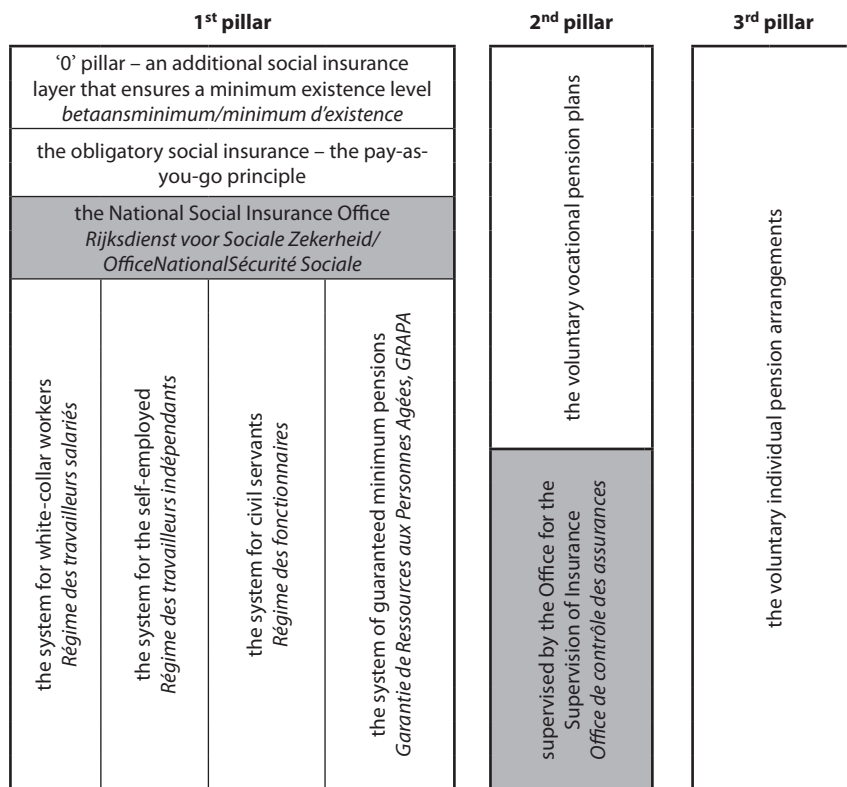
1st pillar

‘0’ pillar – an additional social insurance layer that ensures a minimum existence level
*betaansminimum/minimum d’existence*

the obligatory social insurance – the pay-as-you-go principle

the National Social Insurance Office
*Rijksdienst voor Sociale Zekerheid/ OfficeNationalSécurité Sociale*

the system for white-collar workers
*Régime des travailleurs salariés*

the system for the self-employed
*Régime des travailleurs indépendants*

the system for civil servants
*Régime des fonctionnaires*

the system of guaranteed minimum pensions
*Garantie de Ressources aux Personnes Agées, GRAPA*

2nd pillar

the voluntary vocational pension plans

supervised by the Office for the Supervision of Insurance
*Office de contrôle des assurances*

3rd pillar

the voluntary individual pension arrangements